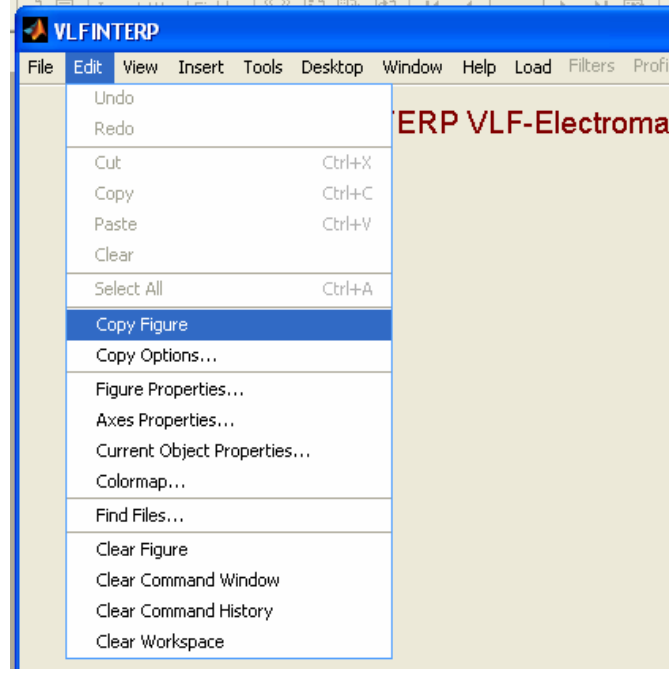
VLFINTERP

File Edit View Insert Tools Desktop Window Help Load Filters Profi

Undo
Redo
Cut Ctrl+X
Copy Ctrl+C
Paste Ctrl+V
Clear
Select All Ctrl+A
Copy Figure
Copy Options...
Figure Properties...
Axes Properties...
Current Object Properties...
Colormap...
Find Files...
Clear Figure
Clear Command Window
Clear Command History
Clear Workspace

TERP VLF-Electroma